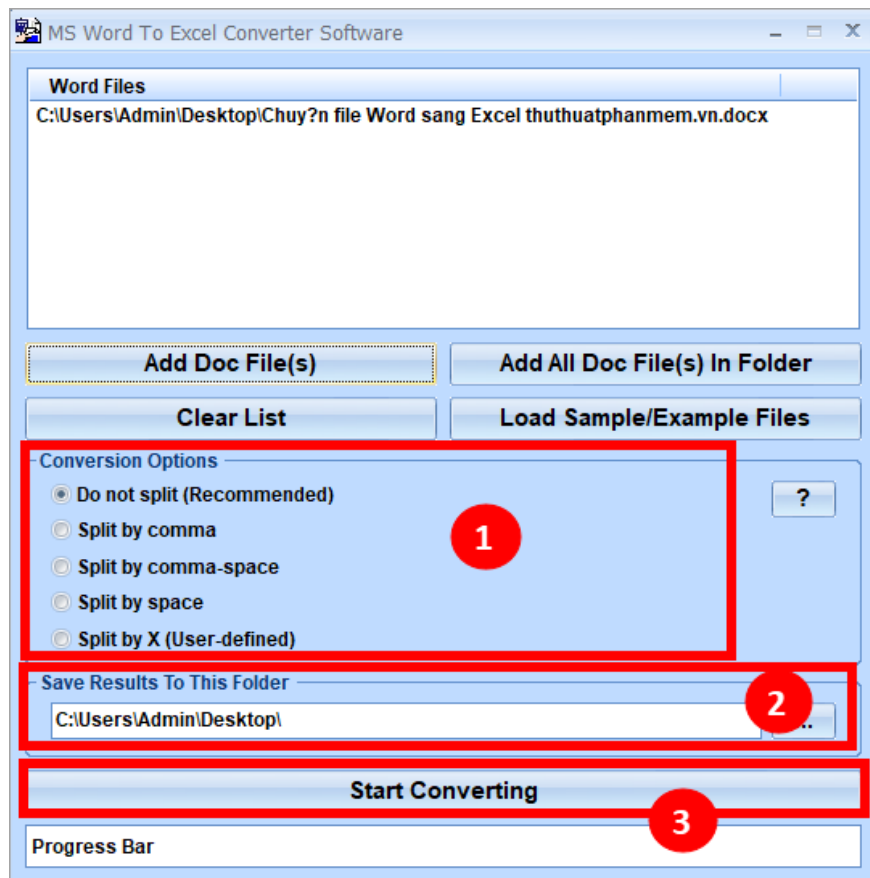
MS Word To Excel Converter Software

Word Files
C:\Users\Admin\Desktop\Chuy?n file Word sang Excel thuthuatphanmem.vn.docx

Add Doc File(s)
Add All Doc File(s) In Folder
Clear List
Load Sample/Example Files

Conversion Options
Do not split (Recommended)
Split by comma
Split by comma-space
Split by space
Split by X (User-defined)
?
1

Save Results To This Folder
C:\Users\Admin\Desktop\
2
...

Start Converting
3

Progress Bar